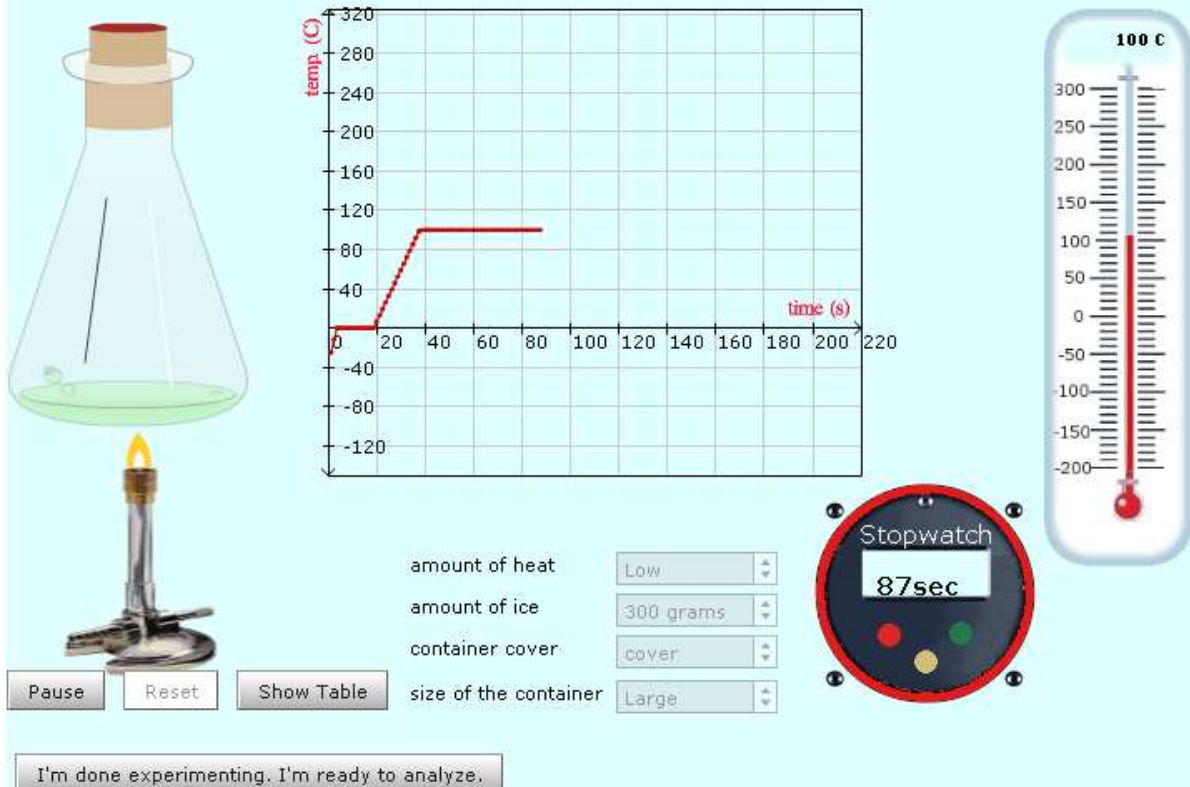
temp. (C)

320
280
240
200
160
120
80
40
0
-40
-80
-120

time (s)

20 40 60 80 100 120 140 160 180 200 220

100 C

300
250
200
150
100
50
0
-50
-100
-150
-200

Stopwatch
87sec

amount of heat Low
amount of ice 300 grams
container cover cover
size of the container Large

Pause Reset Show Table

I'm done experimenting. I'm ready to analyze.